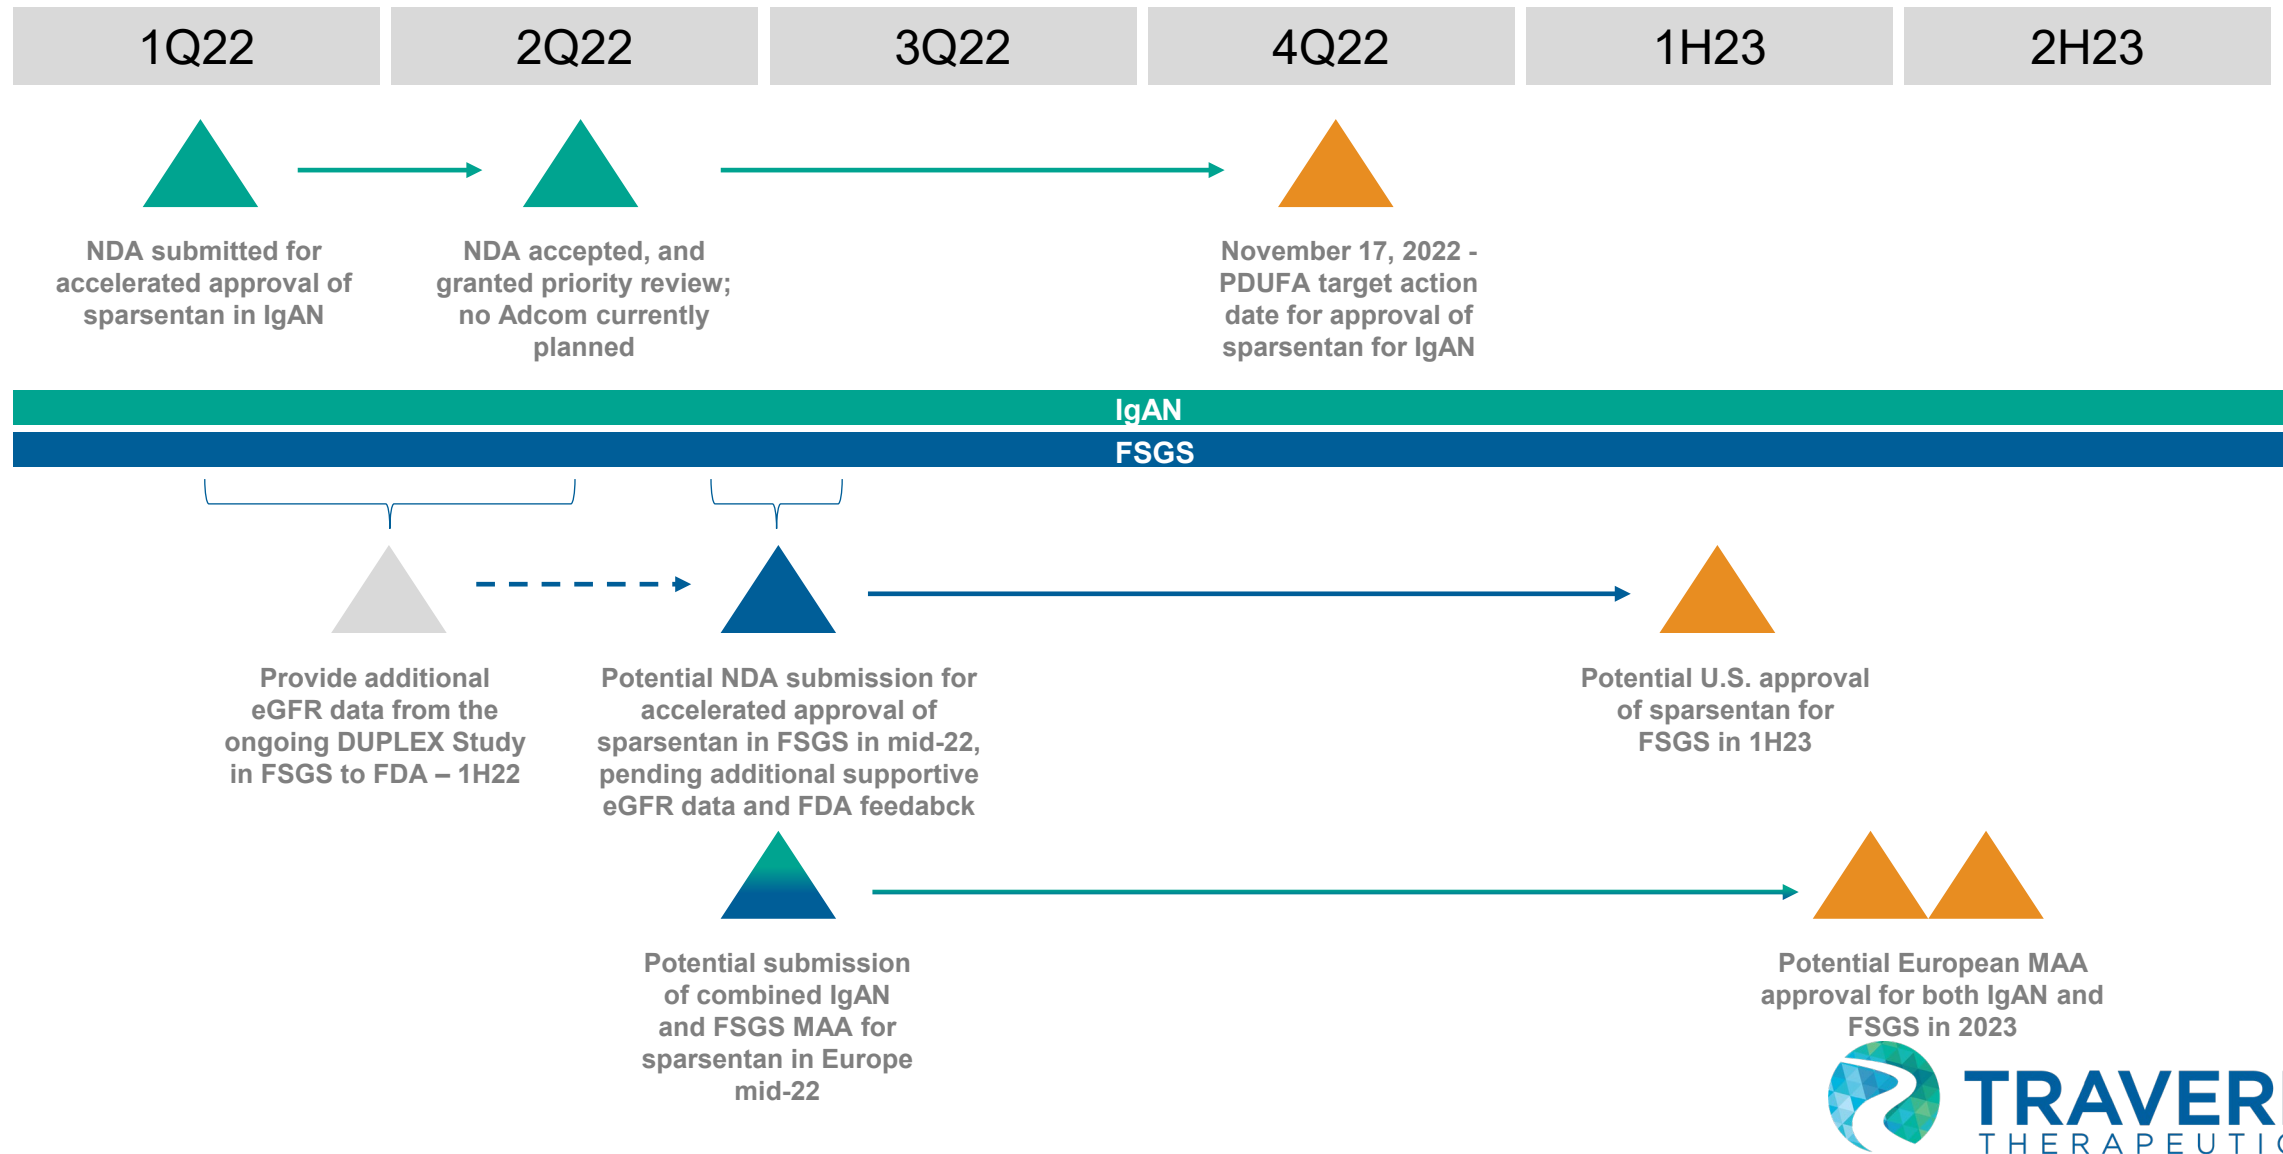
| 1Q22 | 2Q22 | 3Q22 | 4Q22 | 1H23 | 2H23 |
|---|---|---|---|---|---|

NDA submitted for accelerated approval of sparsentan in IgAN

NDA accepted, and granted priority review; no Adcom currently planned

November 17, 2022 - PDUFA target action date for approval of sparsentan for IgAN

IgAN

FSGS

Provide additional eGFR data from the ongoing DUPLEX Study in FSGS to FDA – 1H22

Potential NDA submission for accelerated approval of sparsentan in FSGS in mid-22, pending additional supportive eGFR data and FDA feedabck

Potential U.S. approval of sparsentan for FSGS in 1H23

Potential submission of combined IgAN and FSGS MAA for sparsentan in Europe mid-22

Potential European MAA approval for both IgAN and FSGS in 2023

TRAVER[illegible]
THERAPEUTI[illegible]